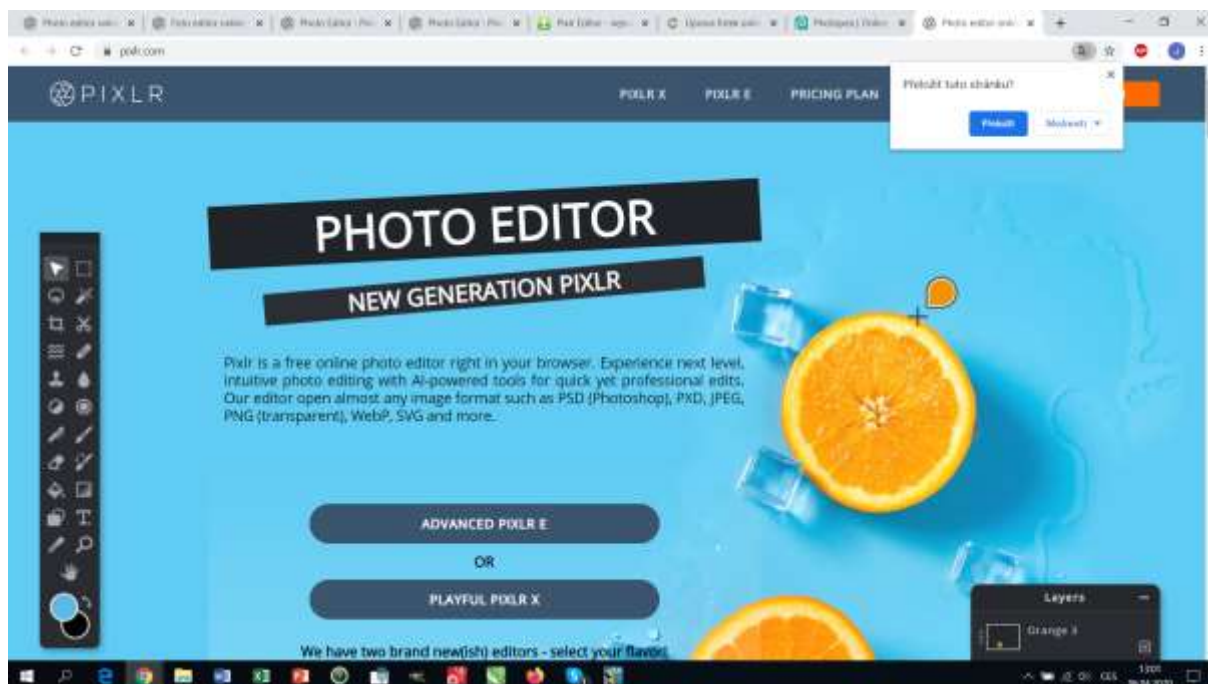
pixlr.com

PIXLR

PIXLR X PIXLR E PRICING PLAN

Přeložit tuto stránku?

Přeložit Možnosti

PHOTO EDITOR

NEW GENERATION PIXLR

Pixlr is a free online photo editor right in your browser. Experience next level, intuitive photo editing with AI-powered tools for quick yet professional edits. Our editor open almost any image format such as PSD (Photoshop), PXD, JPEG, PNG (transparent), WebP, SVG and more.

ADVANCED PIXLR E

OR

PLAYFUL PIXLR X

We have two brand new(ish) editors - select your flavor.

Layers

Orange 3

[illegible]